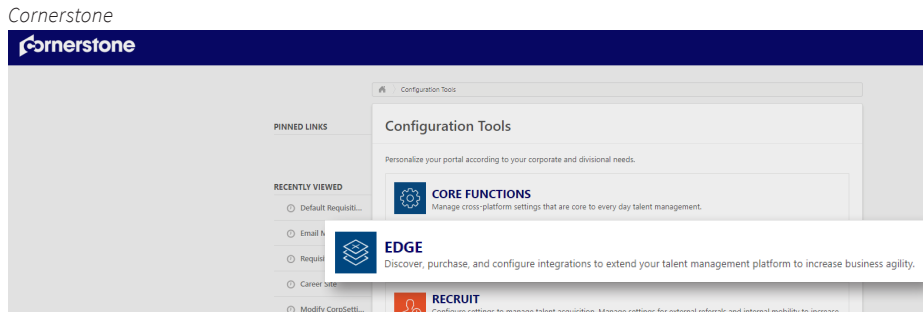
Cornerstone

cornerstone

Configuration Tools

PINNED LINKS

Configuration Tools

Personalize your portal according to your corporate and divisional needs.

RECENTLY VIEWED

Default Requisiti...

Email M

Requisi

Career Site

Modify CorpSetti...

CORE FUNCTIONS
Manage cross-platform settings that are core to every day talent management.

EDGE
Discover, purchase, and configure integrations to extend your talent management platform to increase business agility.

RECRUIT
Configure settings to manage talent acquisition. Manage settings for external referrals and internal mobility to increase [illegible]